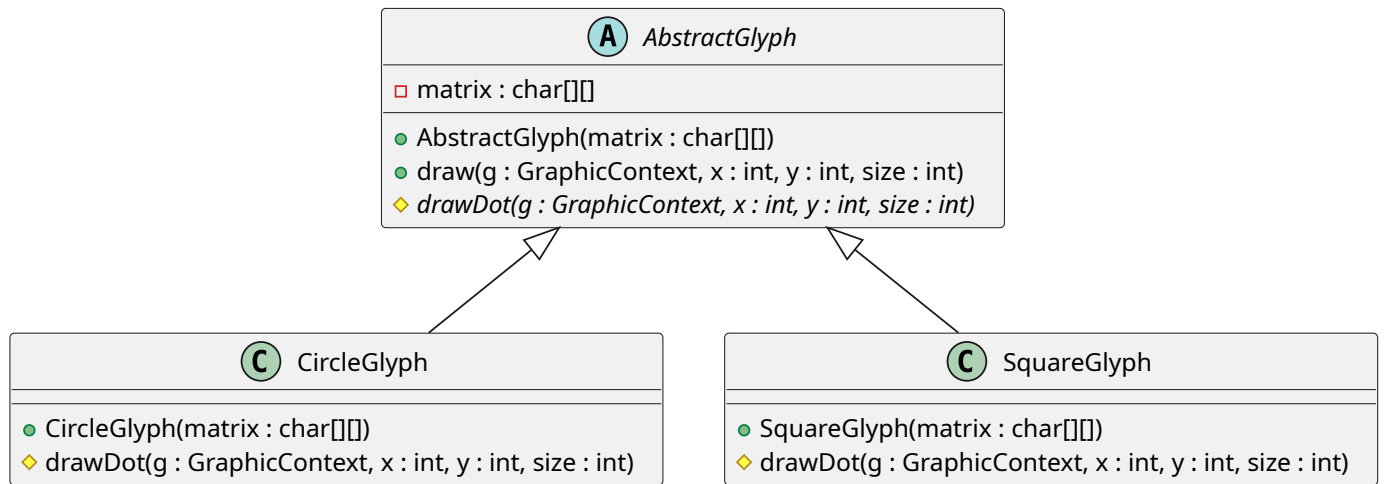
A AbstractGlyph

matrix : char[][]

AbstractGlyph(matrix : char[][])
draw(g : GraphicContext, x : int, y : int, size : int)
drawDot(g : GraphicContext, x : int, y : int, size : int)

C CircleGlyph

CircleGlyph(matrix : char[][])
drawDot(g : GraphicContext, x : int, y : int, size : int)

C SquareGlyph

SquareGlyph(matrix : char[][])
drawDot(g : GraphicContext, x : int, y : int, size : int)